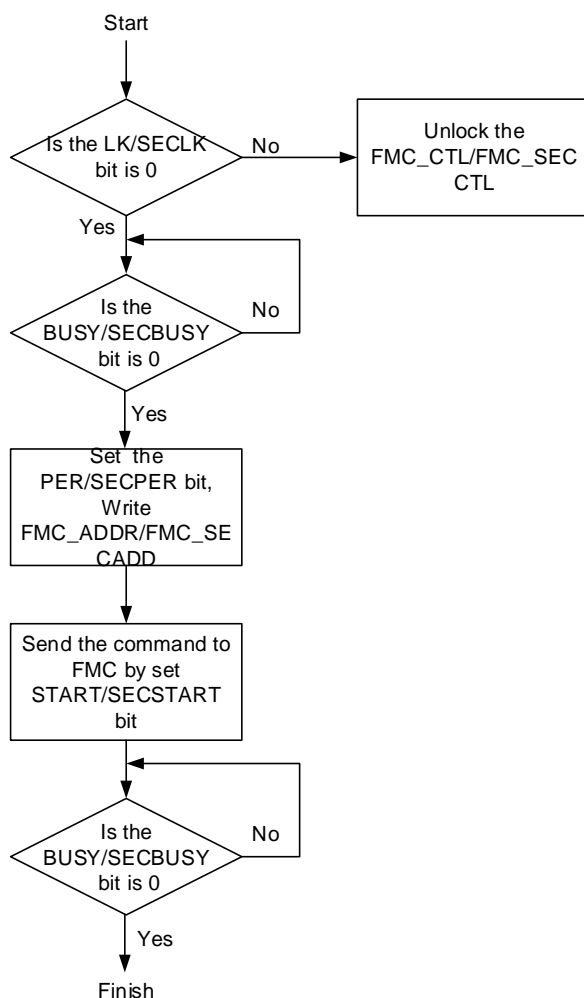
Start

Is the LK/SECLK bit is 0

No

Unlock the FMC_CTL/FMC_SEC CTL

Yes

Is the BUSY/SECBUSY bit is 0

No

Yes

Set the PER/SECPER bit, Write FMC_ADDR/FMC_SE CADD

Send the command to FMC by set START/SECSTART bit

Is the BUSY/SECBUSY bit is 0

No

Yes

Finish